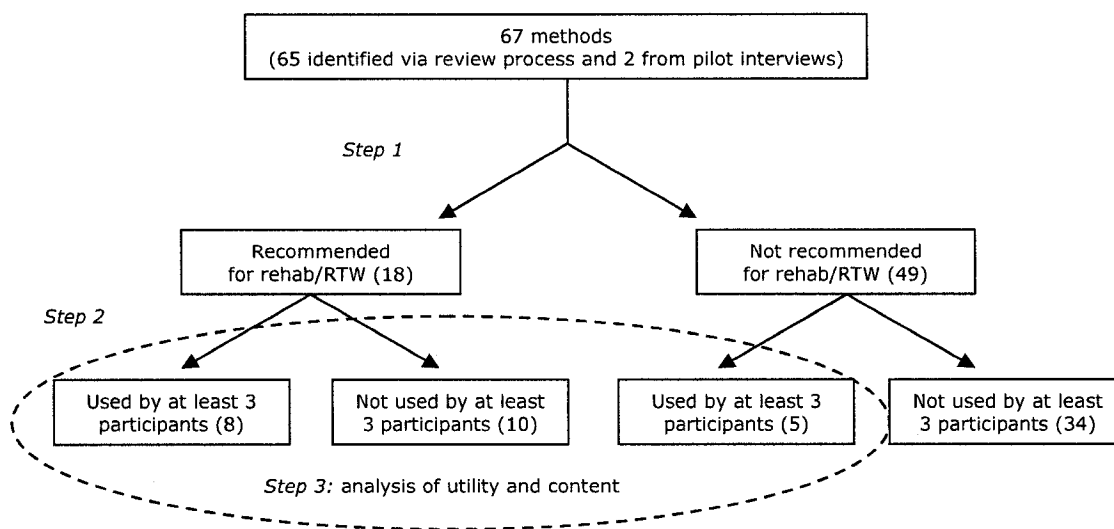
67 methods
(65 identified via review process and 2 from pilot interviews)

Step 1

Recommended for rehab/RTW (18)

Not recommended for rehab/RTW (49)

Step 2

Used by at least 3 participants (8)

Not used by at least 3 participants (10)

Used by at least 3 participants (5)

Not used by at least 3 participants (34)

Step 3: analysis of utility and content